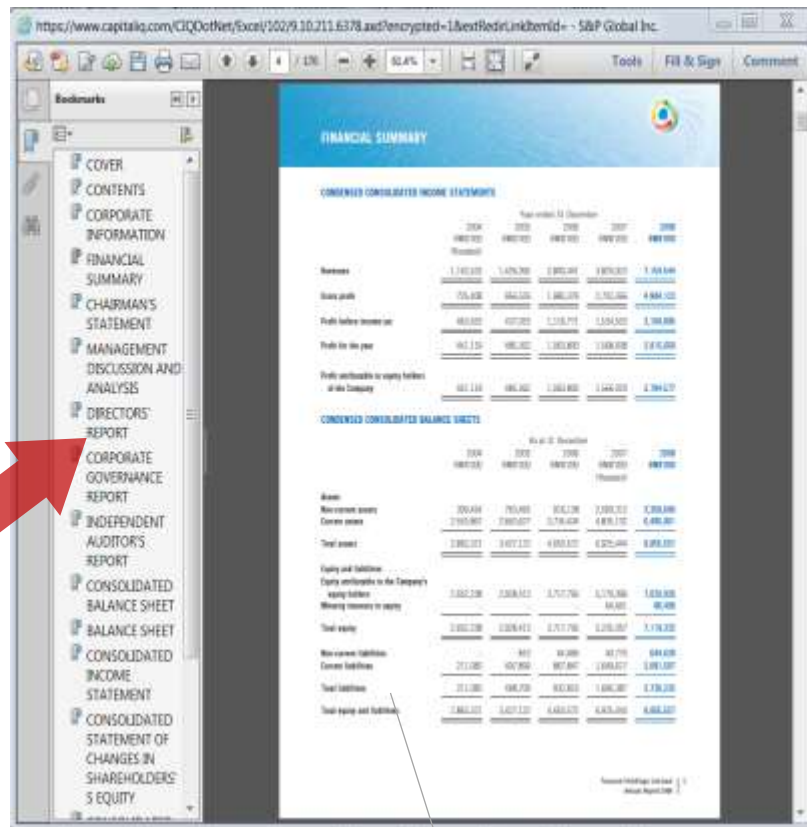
https://www.capitaliq.com/CIQDotNet/Excel/102/9.10.211.6378.axd?encrypted=1&extRedirLinkItemId= - S&P Global Inc.

/ 176

92.4%

Tools Fill & Sign Comment

Bookmarks

COVER

CONTENTS

CORPORATE INFORMATION

FINANCIAL SUMMARY

CHAIRMAN'S STATEMENT

MANAGEMENT DISCUSSION AND ANALYSIS

DIRECTORS' REPORT

CORPORATE GOVERNANCE REPORT

INDEPENDENT AUDITOR'S REPORT

CONSOLIDATED BALANCE SHEET

BALANCE SHEET

CONSOLIDATED INCOME STATEMENT

CONSOLIDATED STATEMENT OF CHANGES IN SHAREHOLDERS' S EQUITY

FINANCIAL SUMMARY

CONDENSED CONSOLIDATED INCOME STATEMENTS

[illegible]

CONDENSED CONSOLIDATED BALANCE SHEETS

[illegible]